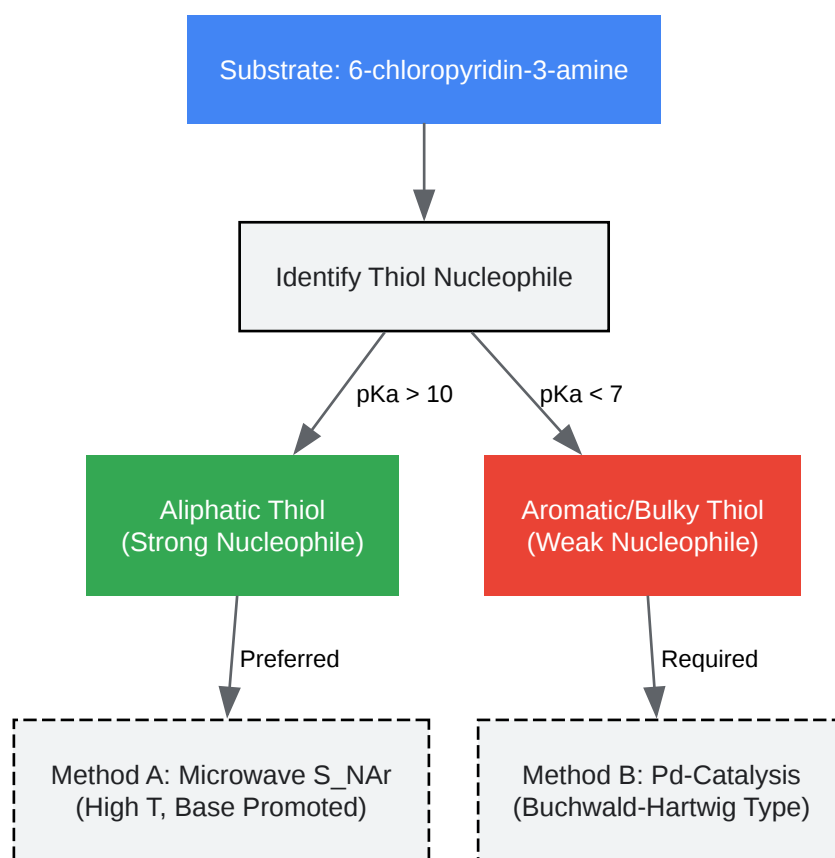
Substrate: 6-chloropyridin-3-amine

Identify Thiol Nucleophile

pKa > 10

pKa < 7

Aliphatic Thiol
(Strong Nucleophile)

Aromatic/Bulky Thiol
(Weak Nucleophile)

Preferred

Required

Method A: Microwave S_NAr
(High T, Base Promoted)

Method B: Pd-Catalysis
(Buchwald-Hartwig Type)